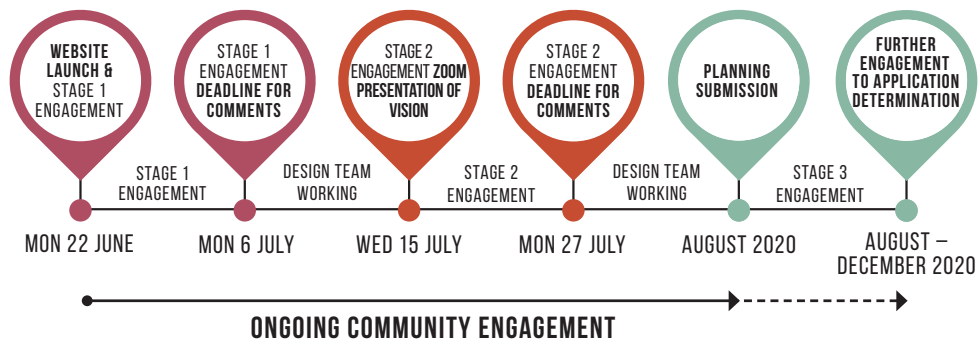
WEBSITE LAUNCH & STAGE 1 ENGAGEMENT

STAGE 1 ENGAGEMENT DEADLINE FOR COMMENTS

STAGE 2 ENGAGEMENT ZOOM PRESENTATION OF VISION

STAGE 2 ENGAGEMENT DEADLINE FOR COMMENTS

PLANNING SUBMISSION

FURTHER ENGAGEMENT TO APPLICATION DETERMINATION

STAGE 1 ENGAGEMENT

DESIGN TEAM WORKING

STAGE 2 ENGAGEMENT

DESIGN TEAM WORKING

STAGE 3 ENGAGEMENT

MON 22 JUNE

MON 6 JULY

WED 15 JULY

MON 27 JULY

AUGUST 2020

AUGUST – DECEMBER 2020

ONGOING COMMUNITY ENGAGEMENT